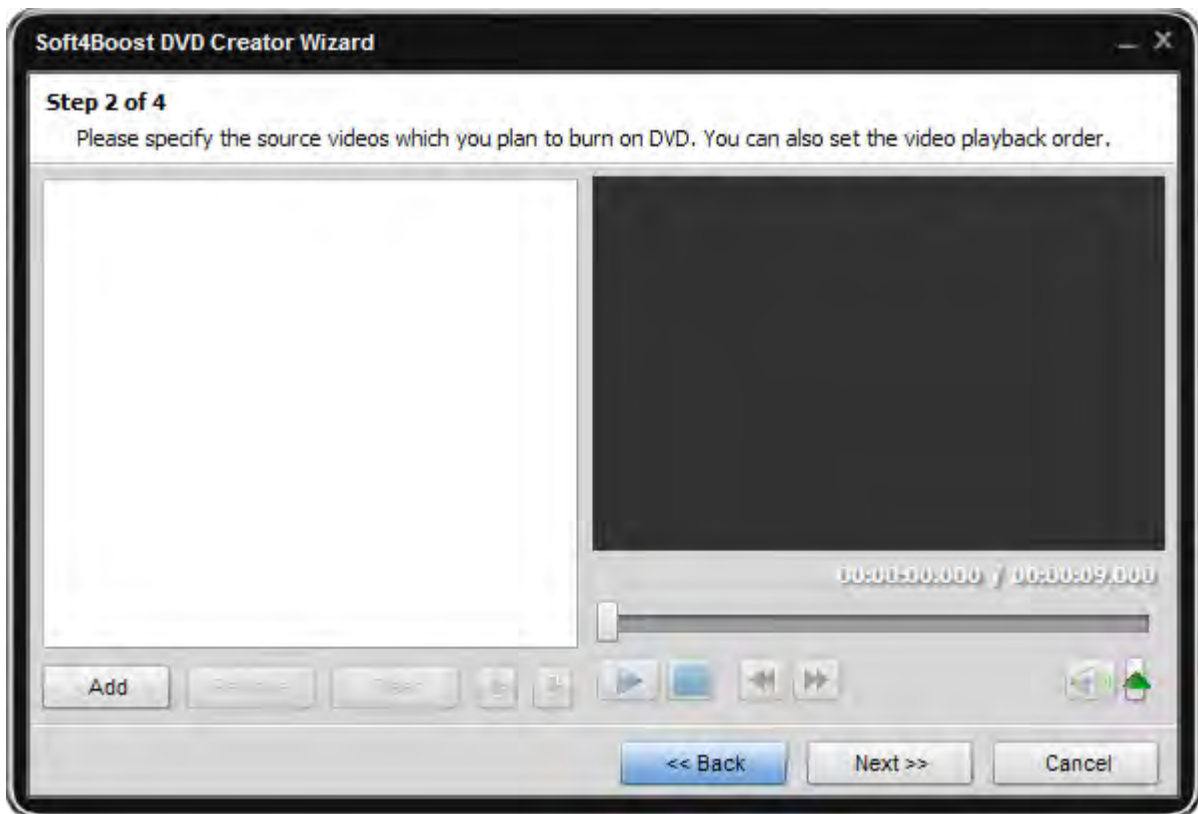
Soft4Boost DVD Creator Wizard

Step 2 of 4

Please specify the source videos which you plan to burn on DVD. You can also set the video playback order.

00:00:00.000 / 00:00:09.000

Add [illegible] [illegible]

<< Back Next >> Cancel